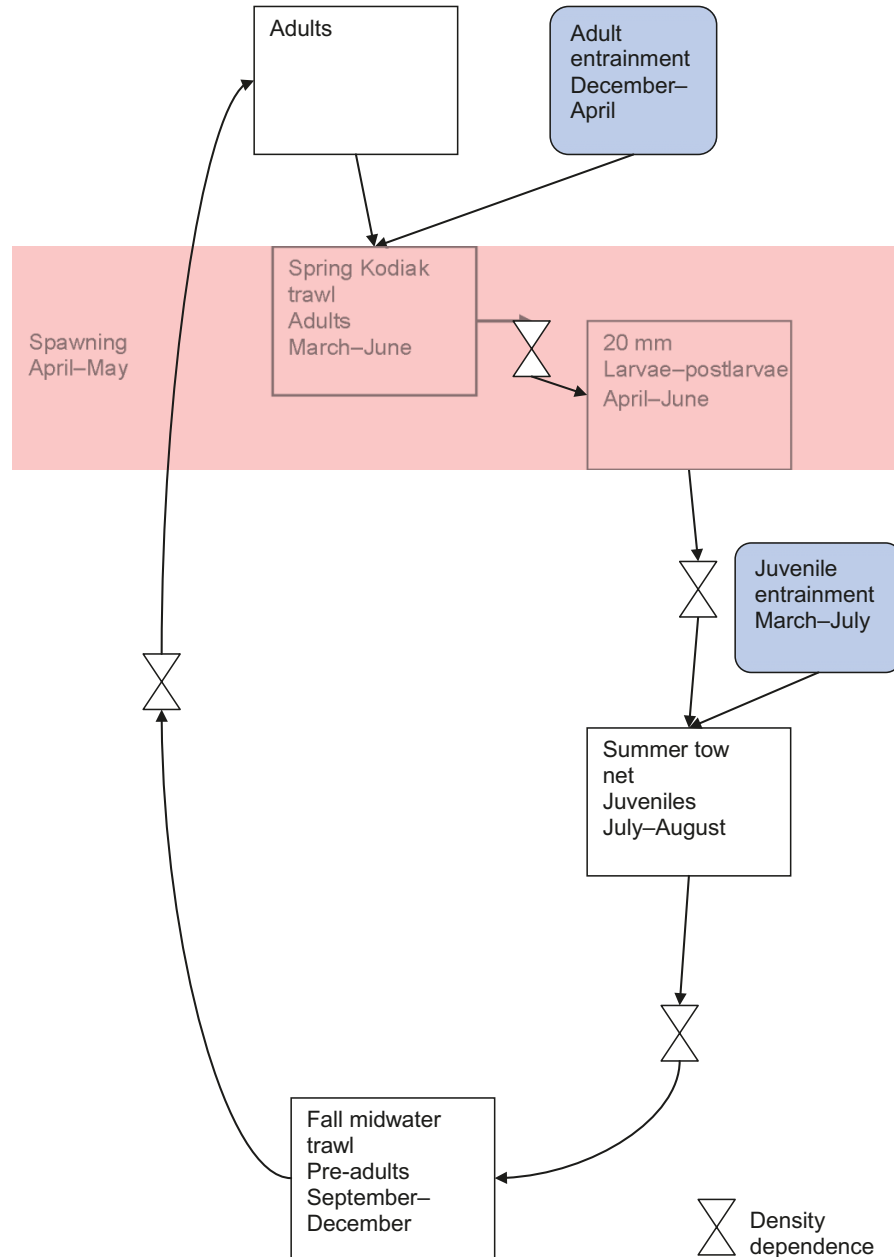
Adults

Adult entrainment December–April

Spawning April–May

Spring Kodiak trawl Adults March–June

20 mm Larvae–postlarvae April–June

Juvenile entrainment March–July

Summer tow net Juveniles July–August

Fall midwater trawl Pre-adults September–December

Density dependence